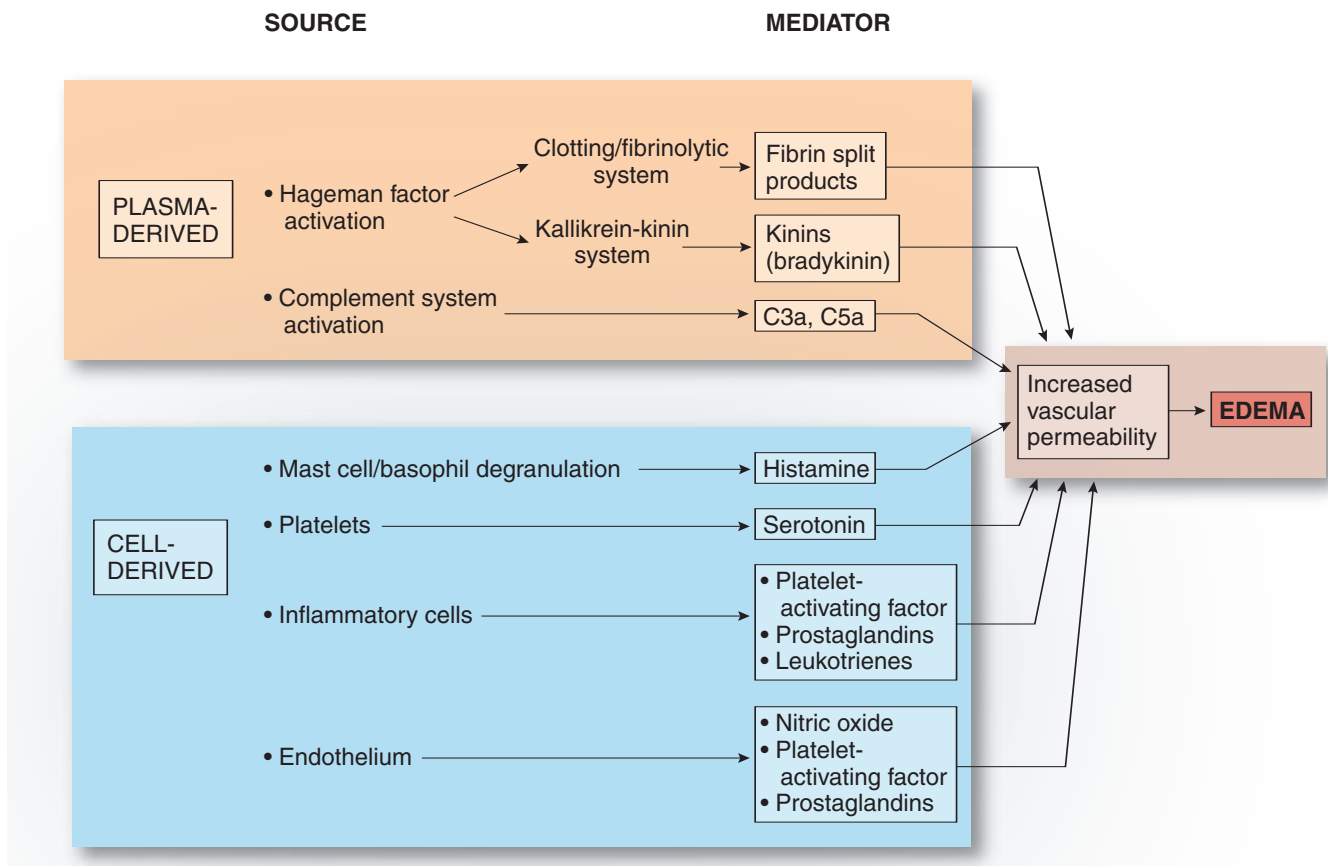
SOURCE

MEDIATOR

PLASMA-DERIVED

• Hageman factor activation

Clotting/fibrinolytic system

Fibrin split products

Kallikrein-kinin system

Kinins (bradykinin)

• Complement system activation

C3a, C5a

Increased vascular permeability

EDEMA

CELL-DERIVED

• Mast cell/basophil degranulation

Histamine

• Platelets

Serotonin

• Inflammatory cells

• Platelet-activating factor
• Prostaglandins
• Leukotrienes

• Endothelium

• Nitric oxide
• Platelet-activating factor
• Prostaglandins